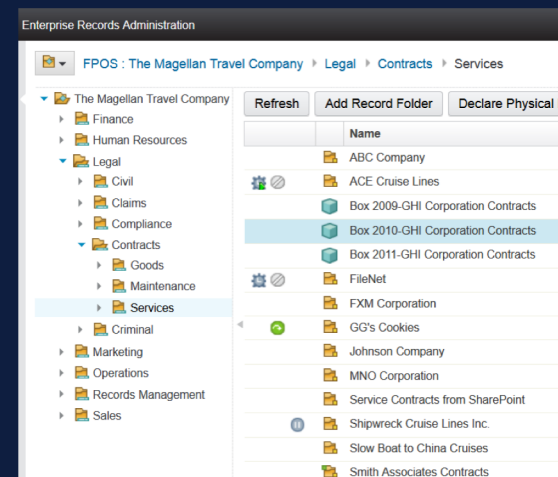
Enterprise Records Administration

FPOS : The Magellan Travel Company ▸ Legal ▸ Contracts ▸ Services

The Magellan Travel Company
Finance
Human Resources
Legal
Civil
Claims
Compliance
Contracts
Goods
Maintenance
Services
Criminal
Marketing
Operations
Records Management
Sales

Refresh | Add Record Folder | Declare Physical

| Name |
|---|
| ABC Company |
| ACE Cruise Lines |
| Box 2009-GHI Corporation Contracts |
| Box 2010-GHI Corporation Contracts |
| Box 2011-GHI Corporation Contracts |
| FileNet |
| FXM Corporation |
| GG's Cookies |
| Johnson Company |
| MNO Corporation |
| Service Contracts from SharePoint |
| Shipwreck Cruise Lines Inc. |
| Slow Boat to China Cruises |
| Smith Associates Contracts |